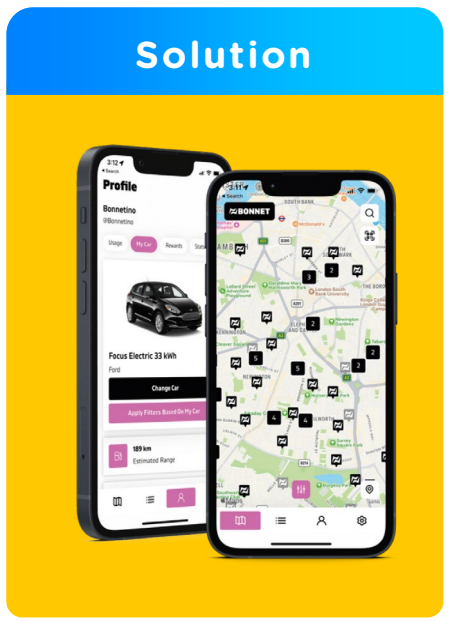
Solution

3:12
◂ Search
Profile
Bonnetino
@Bonnetino
Usage
My Car
Rewards
Stats
Focus Electric 33 kWh
Ford
Change Car
Apply Filters Based On My Car
189 km
Estimated Range

◂ Search
BONNET
3
2
2
5
5
2
4
4
2
2